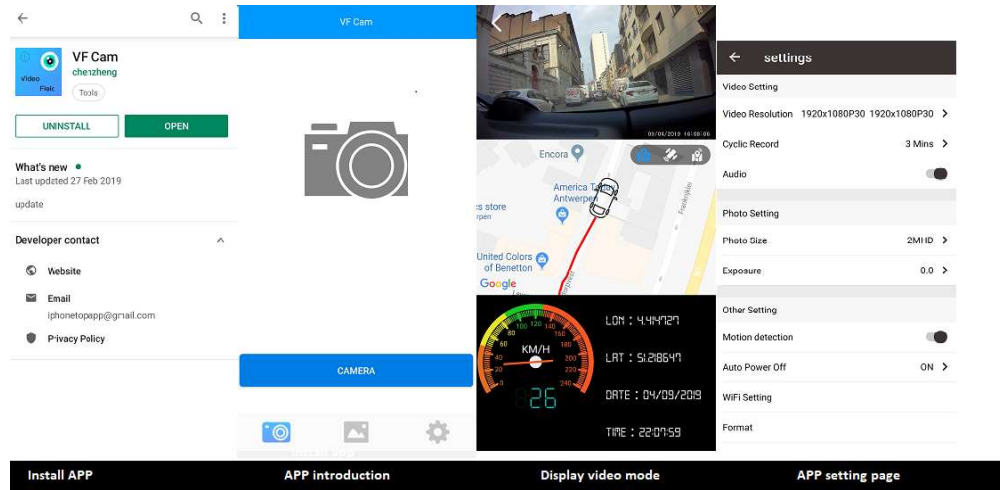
VF Cam
chenzheng
Tools
UNINSTALL
OPEN
What's new
Last updated 27 Feb 2019
update
Developer contact
Website
Email
iphonetopapp@gmail.com
Privacy Policy

VF Cam
CAMERA

09/08/2019 16:08:06
Encora
America Tower Antwerpen
s store
United Colors of Benetton
Google
KM/H
20 40 60 80 100 120 140 160 180 200 220 240
26
LON : 4.414727
LAT : 51.218647
DATE : 04/09/2019
TIME : 22:07:59

settings
Video Setting
Video Resolution 1920x1080P30 1920x1080P30
Cyclic Record 3 Mins
Audio
Photo Setting
Photo Size 2MHD
Exposure 0.0
Other Setting
Motion detection
Auto Power Off ON
WiFi Setting
Format

Install APP
APP introduction
Display video mode
APP setting page